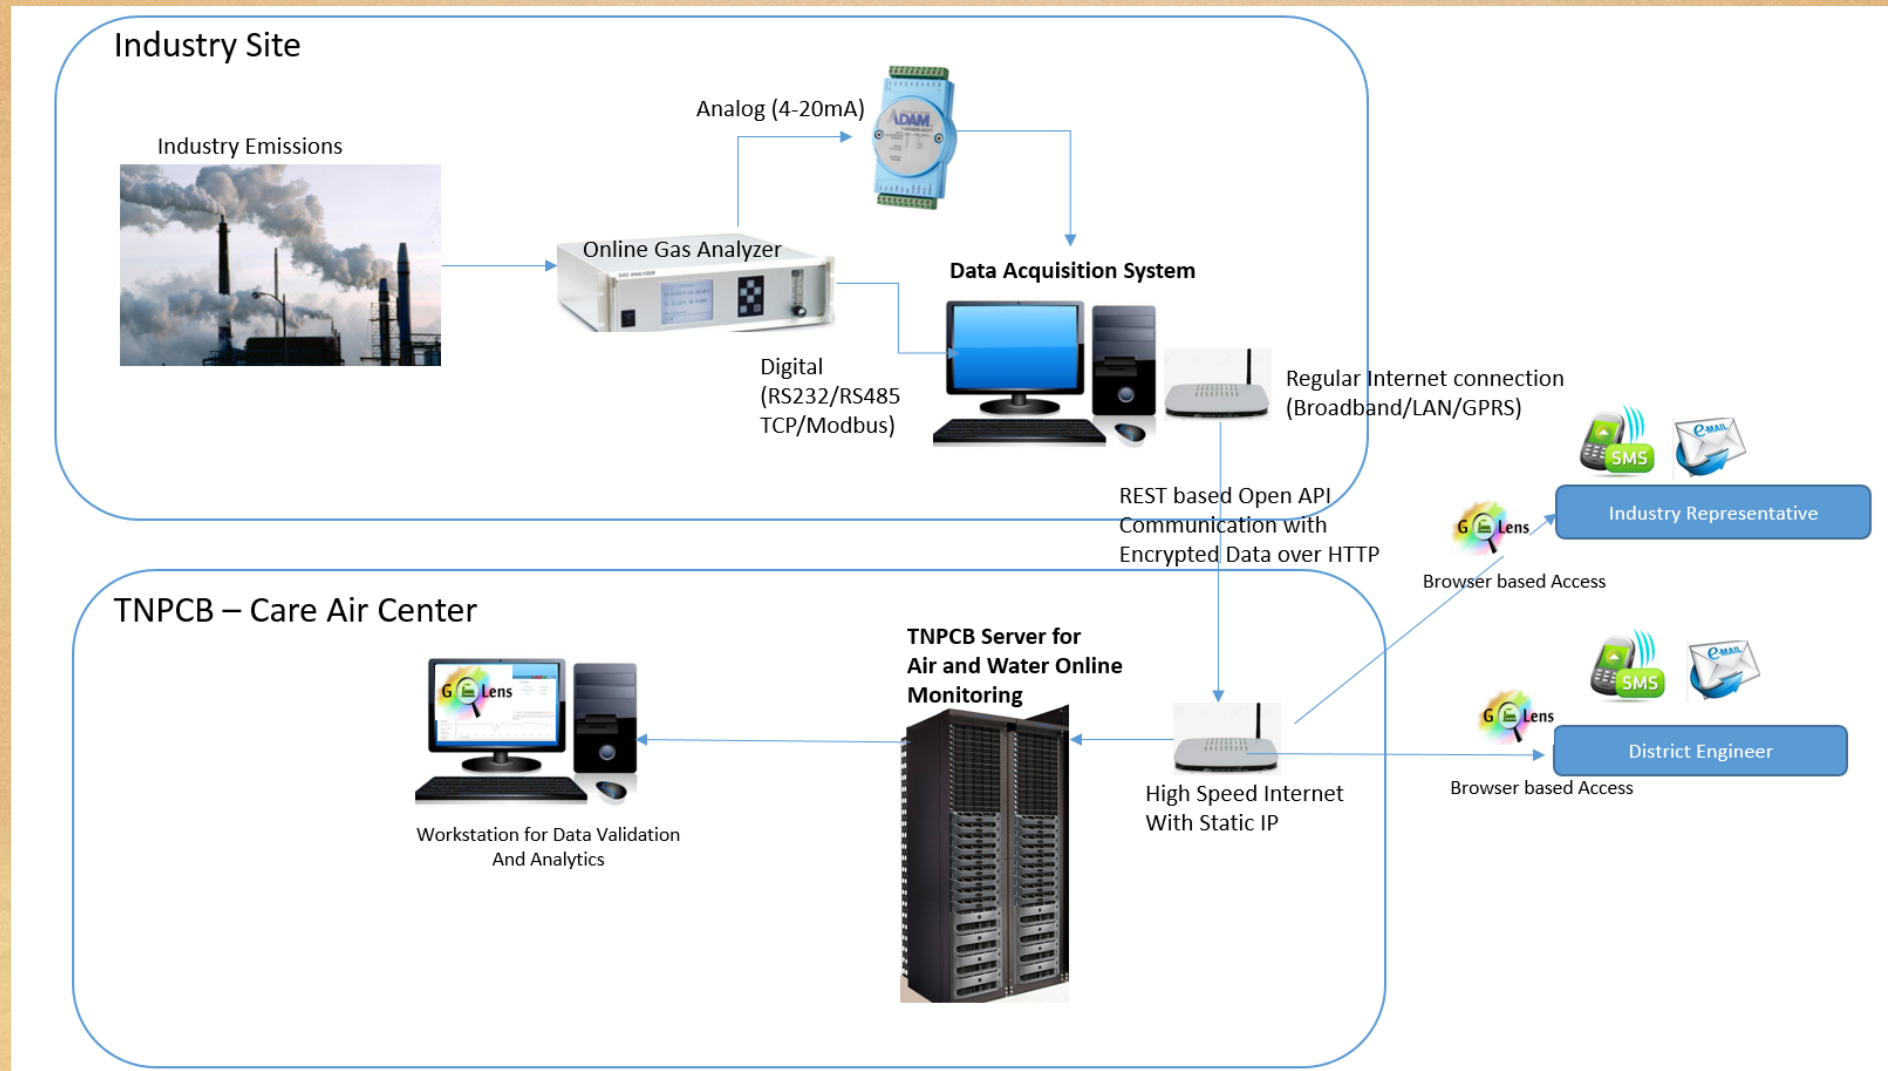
Industry Site

Industry Emissions

Analog (4-20mA)

ADAM

Online Gas Analyzer

Data Acquisition System

Digital (RS232/RS485 TCP/Modbus)

Regular Internet connection (Broadband/LAN/GPRS)

SMS

e-MAIL

REST based Open API Communication with Encrypted Data over HTTP

G Lens

Industry Representative

Browser based Access

TNPCB – Care Air Center

TNPCB Server for Air and Water Online Monitoring

G Lens

SMS

e-MAIL

G Lens

District Engineer

Browser based Access

High Speed Internet With Static IP

Workstation for Data Validation And Analytics